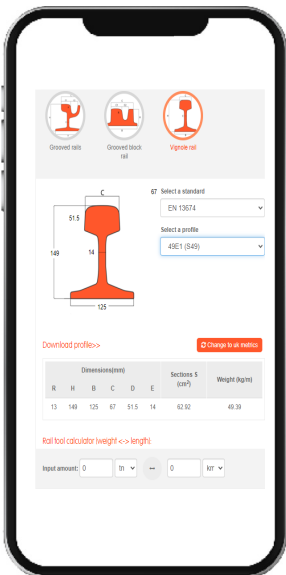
Grooved rails

Grooved block rail

Vignole rail

C

51.5

149

14

125

67 Select a standard

EN 13674

Select a profile

49E1 (S49)

Download profile>>

Change to all metrics

| Dimensions(mm) | | | | | | Sections S ($cm^2$) | Weight (kg/m) |
|---|---|---|---|---|---|---|---|
| R | H | B | C | D | E | | |
| 13 | 149 | 125 | 67 | 51.5 | 14 | 62.92 | 49.39 |

Rail tool calculator (weight <-> length):

Input amount: 0 tn ↔ 0 km